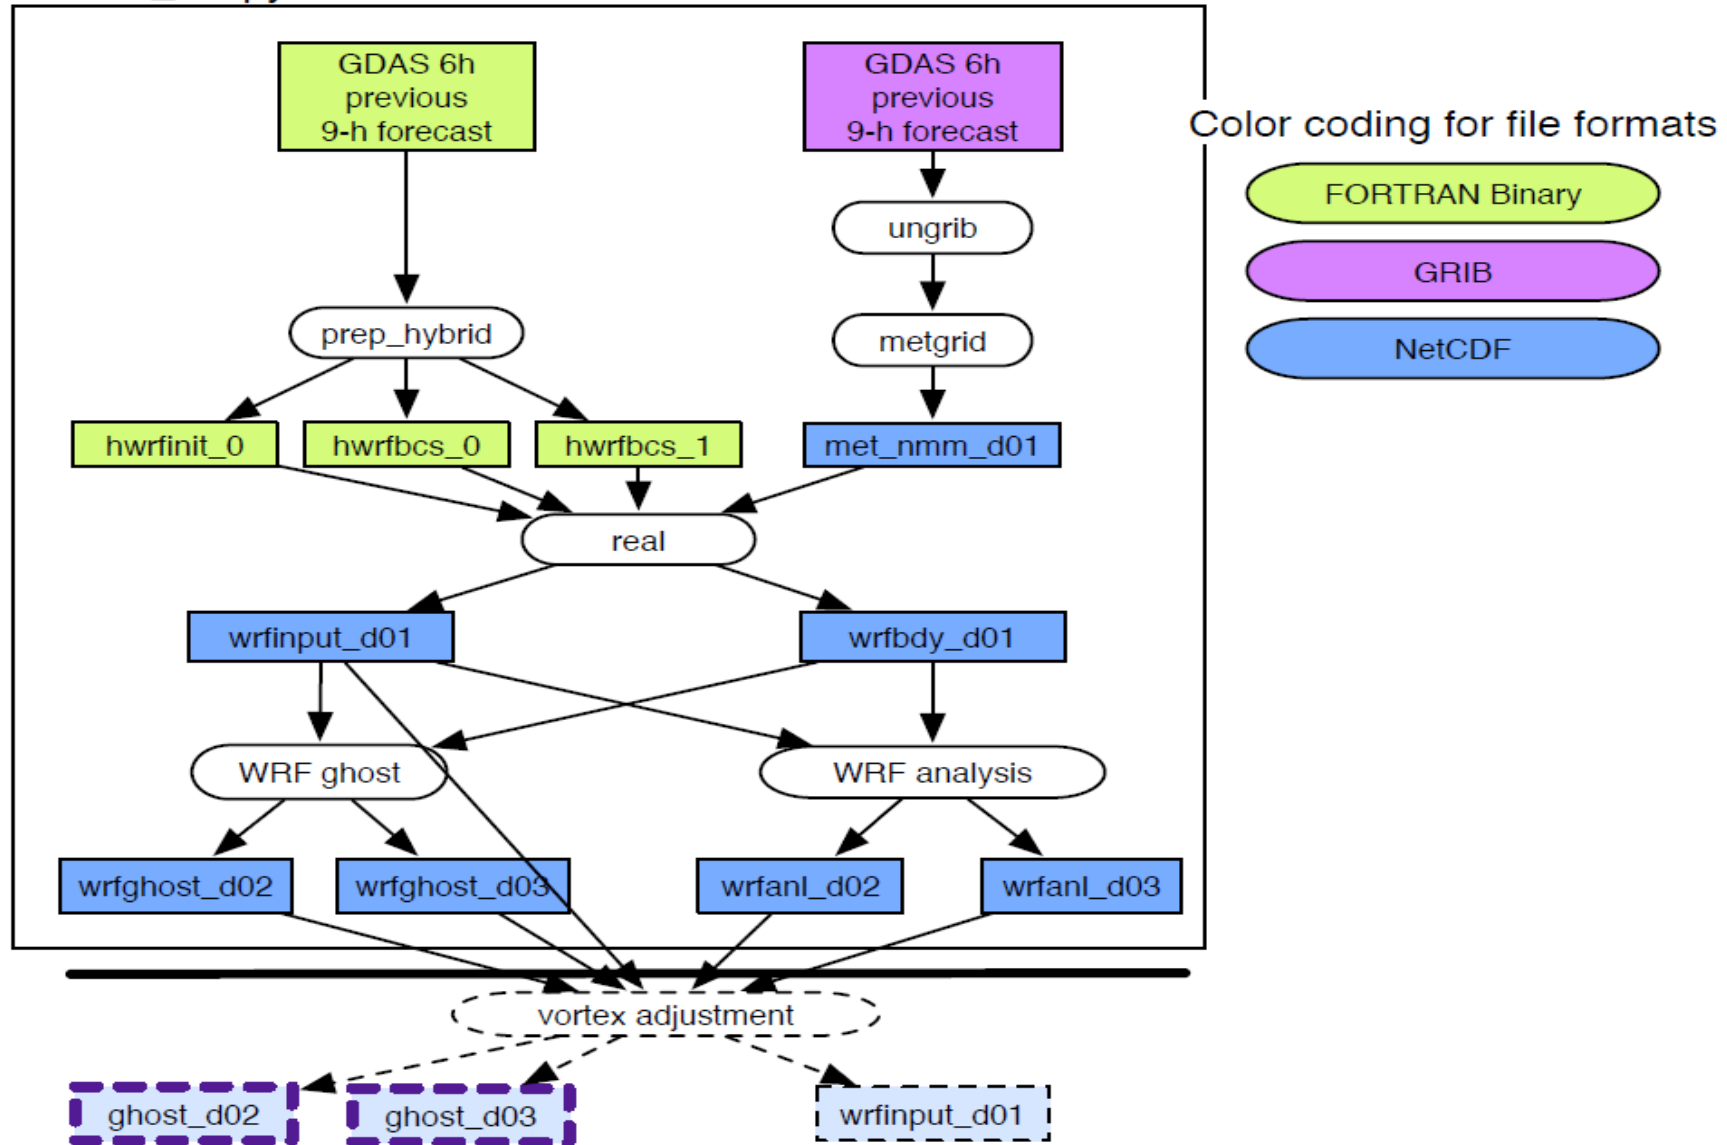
GDAS 6h previous 9-h forecast

GDAS 6h previous 9-h forecast

Color coding for file formats

FORTRAN Binary

GRIB

NetCDF

ungrib

prep_hybrid

metgrid

hwrfinit_0

hwrfbcs_0

hwrfbcs_1

met_nmm_d01

real

wrfinput_d01

wrfbdy_d01

WRF ghost

WRF analysis

wrfghost_d02

wrfghost_d03

wrfanl_d02

wrfanl_d03

vortex adjustment

ghost_d02

ghost_d03

wrfinput_d01